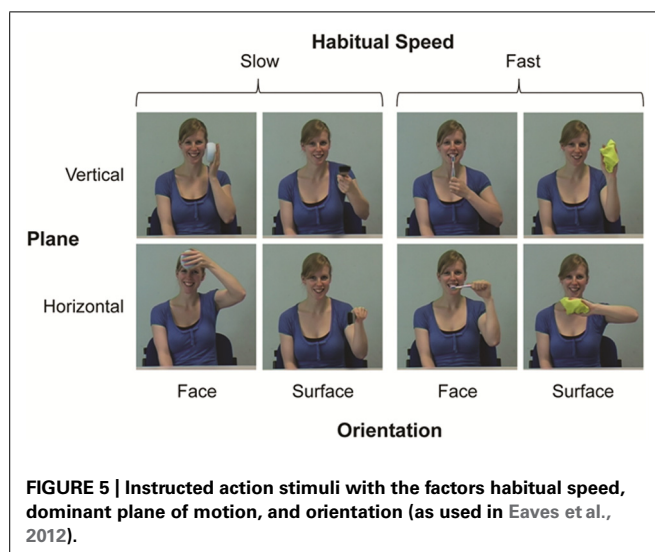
Habitual Speed

Slow

Fast

Vertical

Plane

Horizontal

Face

Surface

Face

Surface

Orientation

FIGURE 5 | Instructed action stimuli with the factors habitual speed, dominant plane of motion, and orientation (as used in Eaves et al., 2012).